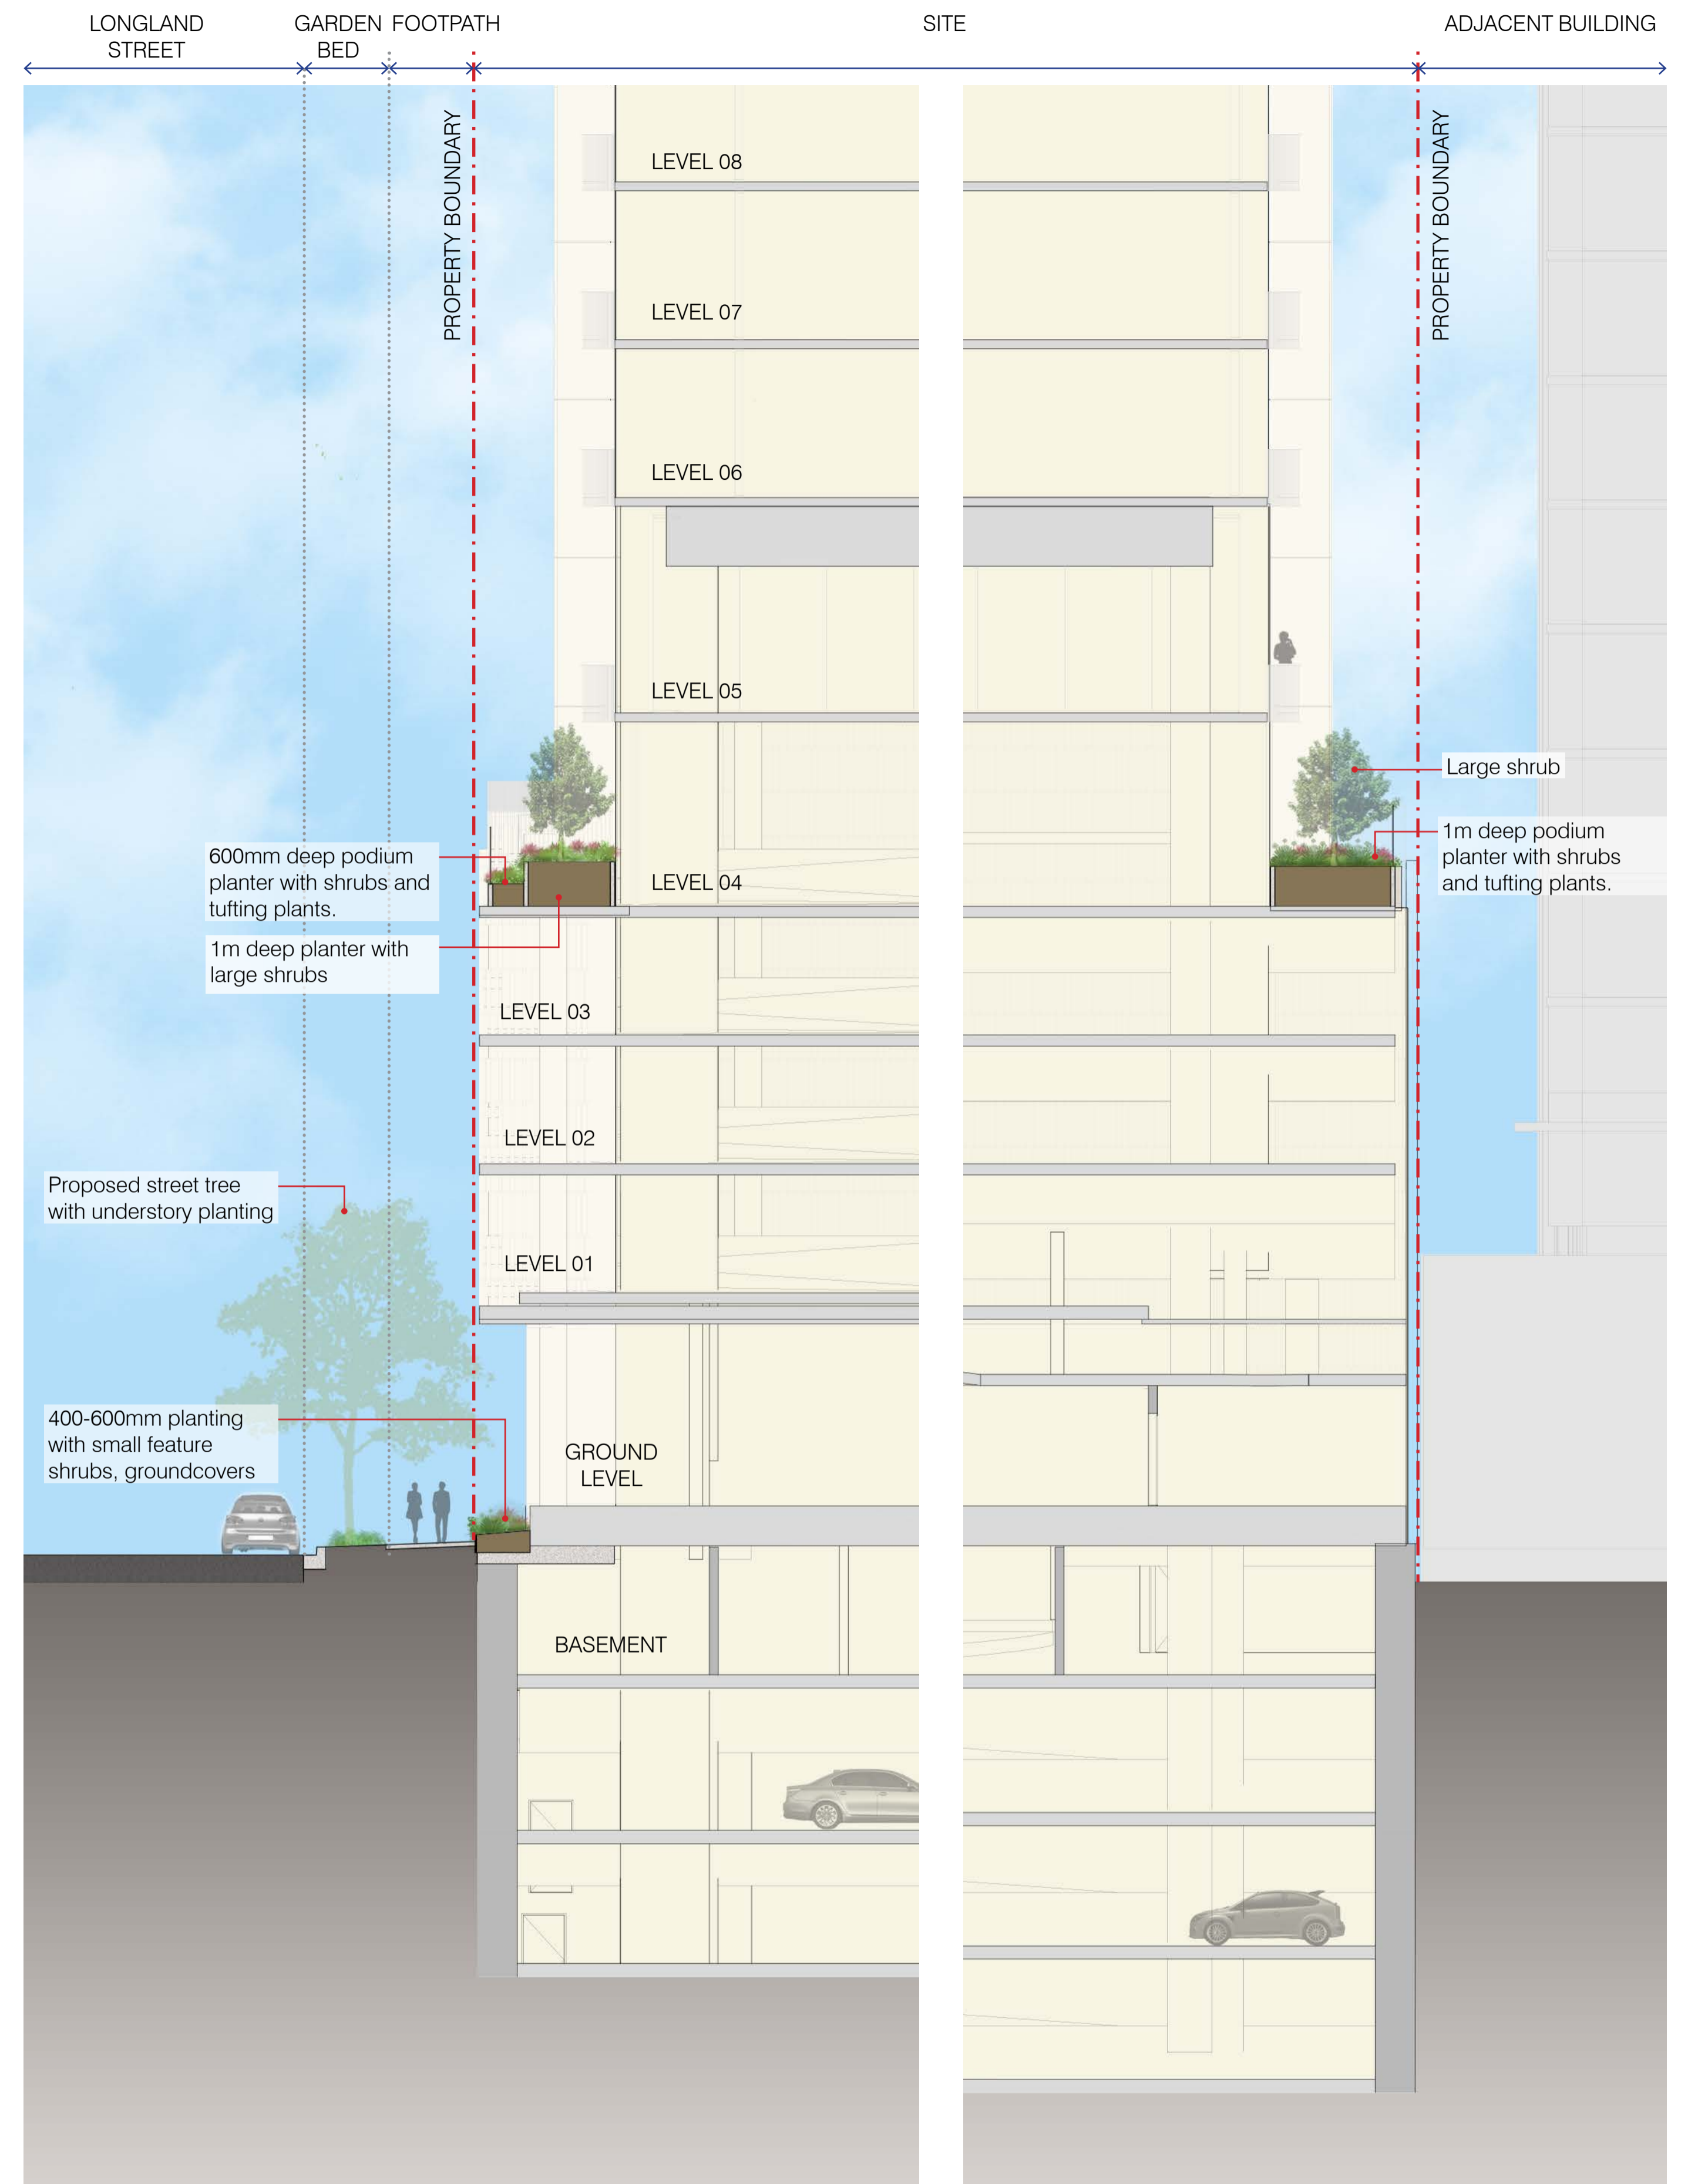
LONGLAND STREET

GARDEN BED

FOOTPATH

SITE

ADJACENT BUILDING

PROPERTY BOUNDARY

PROPERTY BOUNDARY

LEVEL 08

LEVEL 07

LEVEL 06

LEVEL 05

Large shrub

1m deep podium planter with shrubs and tufting plants.

600mm deep podium planter with shrubs and tufting plants.

LEVEL 04

1m deep planter with large shrubs

LEVEL 03

LEVEL 02

Proposed street tree with understory planting

LEVEL 01

400-600mm planting with small feature shrubs, groundcovers

GROUND LEVEL

BASEMENT